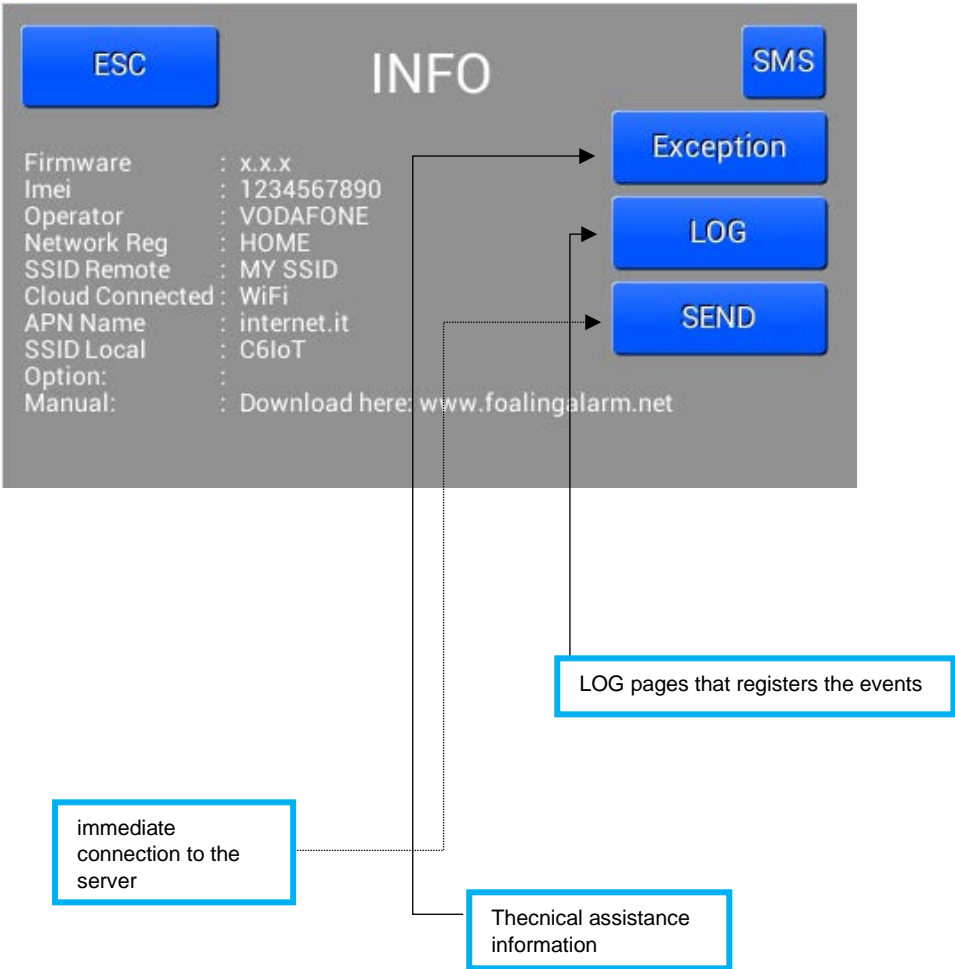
ESC

INFO

SMS

Exception

LOG

SEND

Firmware : x.x.x
Imei : 1234567890
Operator : VODAFONE
Network Reg : HOME
SSID Remote : MY SSID
Cloud Connected : WiFi
APN Name : internet.it
SSID Local : C6IoT
Option: :
Manual: : Download here: www.foalingalarm.net

LOG pages that registers the events

immediate connection to the server

Thecnical assistance information